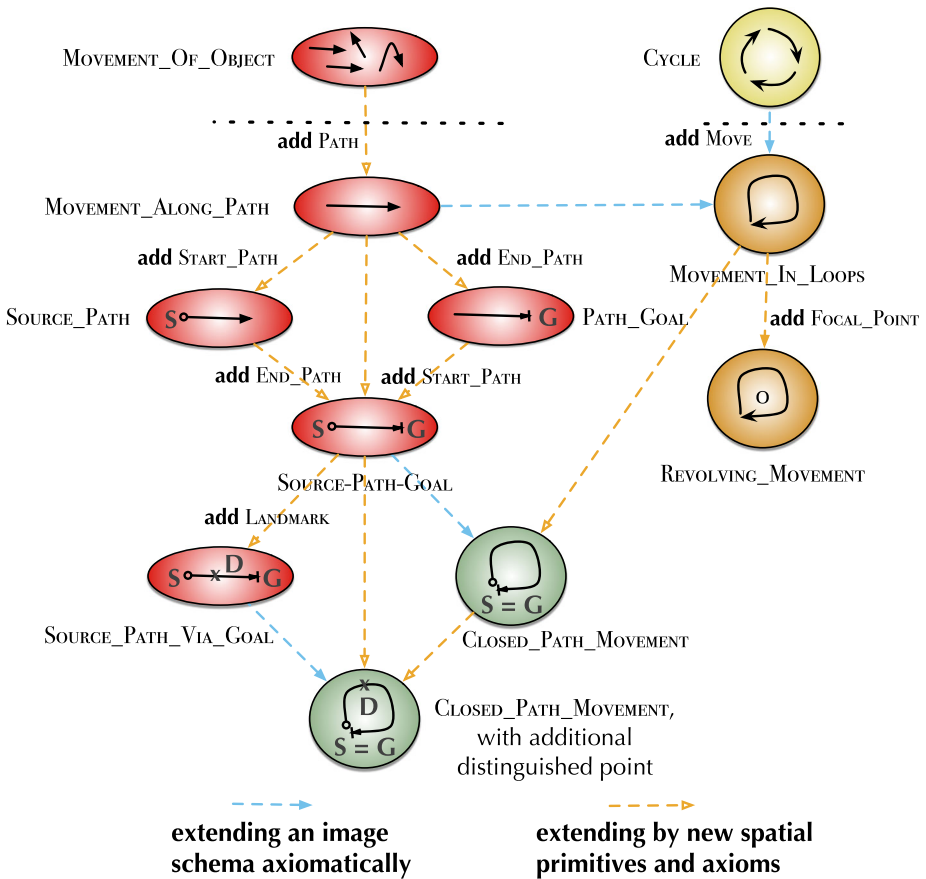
Movement_Of_Object

Cycle

add Path

add Move

Movement_Along_Path

add Start_Path

add End_Path

Movement_In_Loops

Source_Path

S

G

Path_Goal

add Focal_Point

add End_Path

add Start_Path

S

G

O

Source-Path-Goal

Revolving_Movement

add Landmark

S

D

G

S = G

Source_Path_Via_Goal

Closed_Path_Movement

D

S = G

Closed_Path_Movement, with additional distinguished point

extending an image schema axiomatically

extending by new spatial primitives and axioms